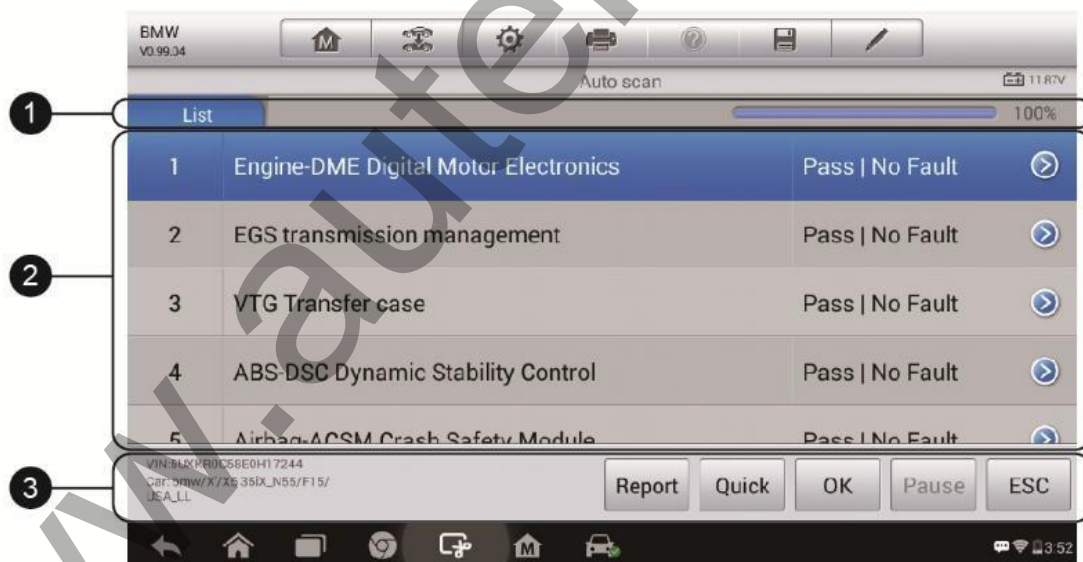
BMW
V0.99.34

Auto scan

11.87V

1

List

100%

2

| 1 | Engine-DME Digital Motor Electronics | Pass \| No Fault |
|---|---|---|
| 2 | EGS transmission management | Pass \| No Fault |
| 3 | VTG Transfer case | Pass \| No Fault |
| 4 | ABS-DSC Dynamic Stability Control | Pass \| No Fault |
| 5 | Airbag-ACSM Crash Safety Module | Pass \| No Fault |

3

VIN:5UXKR0C58E0H17244
Car: bmw/X/X5 35iX_N55/F15/
USA_LL

Report Quick OK Pause ESC

3:52